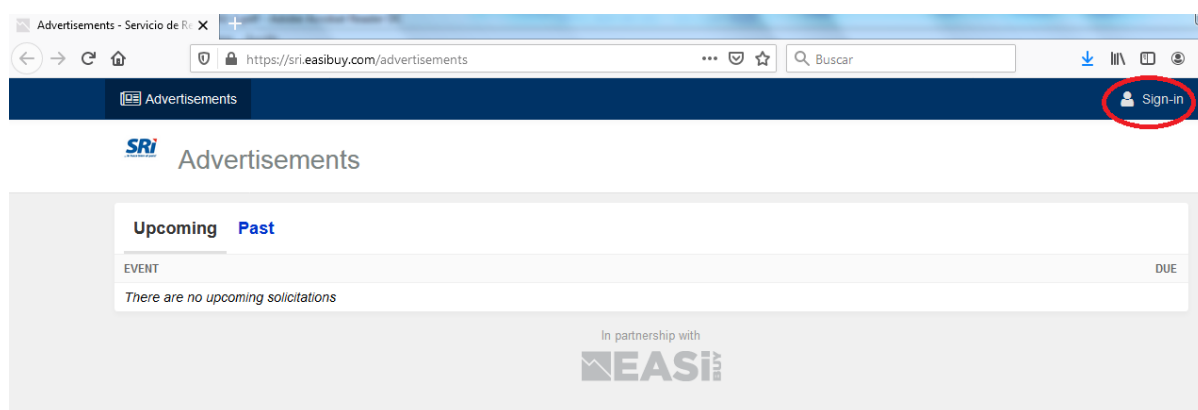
Advertisements - Servicio de Re

https://sri.easibuy.com/advertisements

Buscar

Advertisements

Sign-in

SRi

Advertisements

Upcoming Past

| EVENT | DUE |
|---|---|
| There are no upcoming solicitations | |

In partnership with

EASi